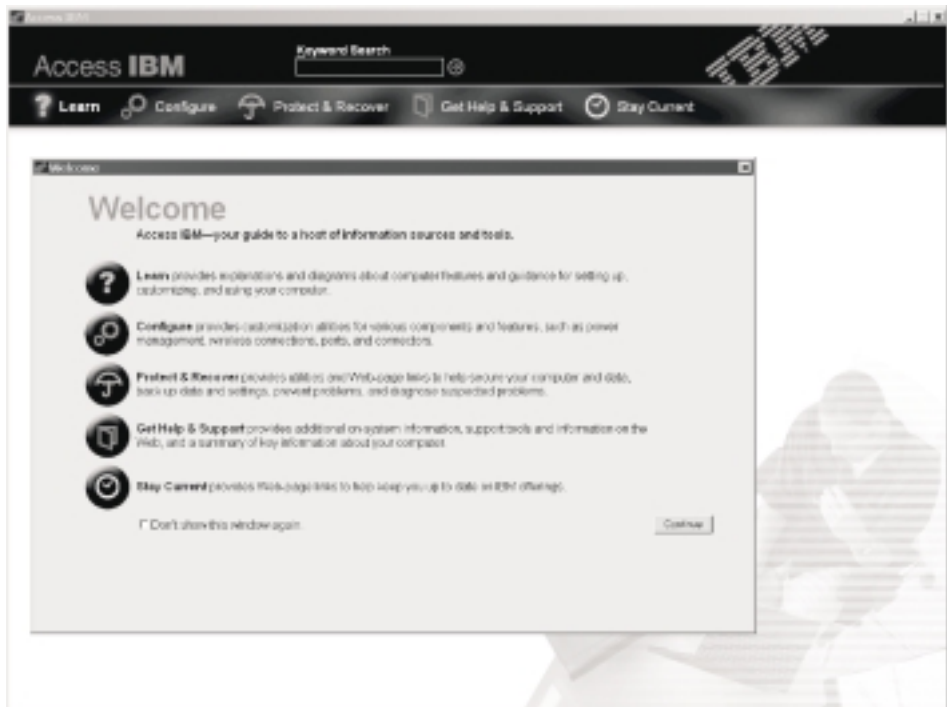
Access IBM

Access IBM

Keyword Search

Learn Configure Protect & Recover Get Help & Support Stay Current

Welcome

Welcome

Access IBM—your guide to a host of information sources and tools.

Learn provides explanations and diagrams about computer features and guidance for setting up, customizing, and using your computer.

Configure provides customization abilities for various components and features, such as power management, wireless connections, ports, and connectors.

Protect & Recover provides abilities and Web-page links to help secure your computer and data, back up data and settings, prevent problems, and diagnose suspected problems.

Get Help & Support provides additional on-system information, support tools and information on the Web, and a summary of key information about your computer.

Stay Current provides Web-page links to help keep you up to date on IBM offerings.

Don't show this window again

Continue